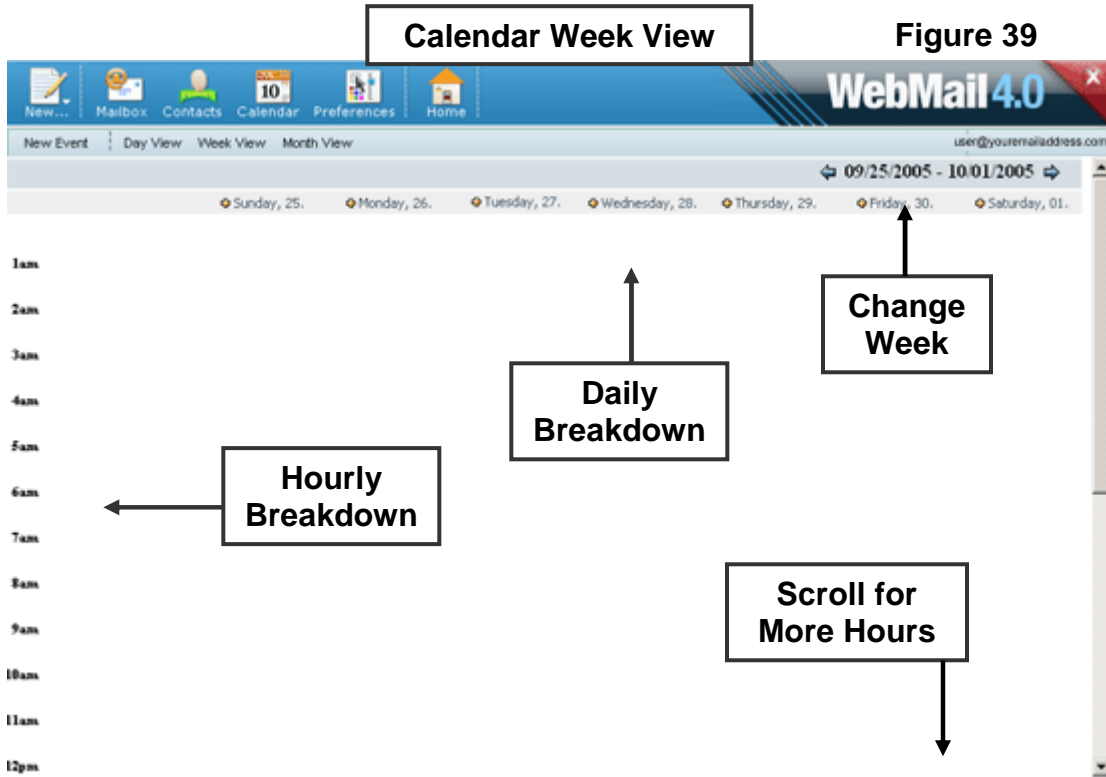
Calendar Week View

Figure 39

New... Mailbox Contacts 10 Calendar Preferences Home

WebMail 4.0

New Event Day View Week View Month View

user@youremailaddress.com

09/25/2005 - 10/01/2005

Sunday, 25. Monday, 26. Tuesday, 27. Wednesday, 28. Thursday, 29. Friday, 30. Saturday, 01.

1am
2am
3am
4am
5am
6am
7am
8am
9am
10am
11am
12pm

Change Week

Daily Breakdown

Hourly Breakdown

Scroll for More Hours